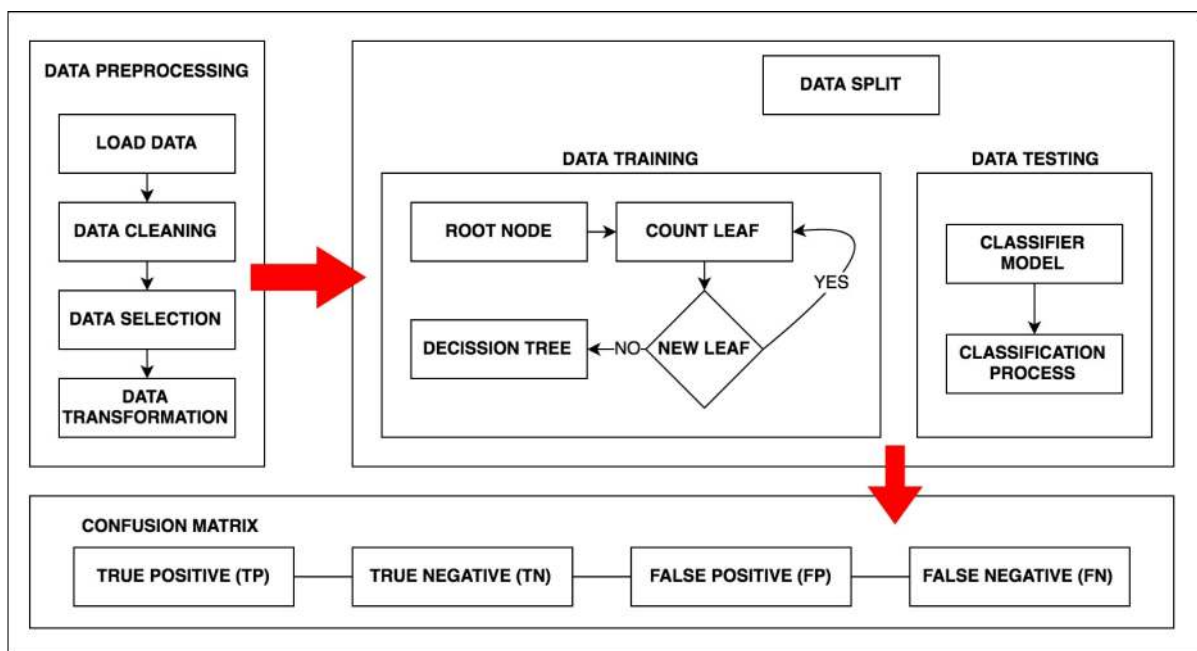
DATA PREPROCESSING

LOAD DATA

DATA CLEANING

DATA SELECTION

DATA TRANSFORMATION

DATA SPLIT

DATA TRAINING

ROOT NODE

COUNT LEAF

YES

DECISSION TREE

NO

NEW LEAF

DATA TESTING

CLASSIFIER MODEL

CLASSIFICATION PROCESS

CONFUSION MATRIX

TRUE POSITIVE (TP)

TRUE NEGATIVE (TN)

FALSE POSITIVE (FP)

FALSE NEGATIVE (FN)